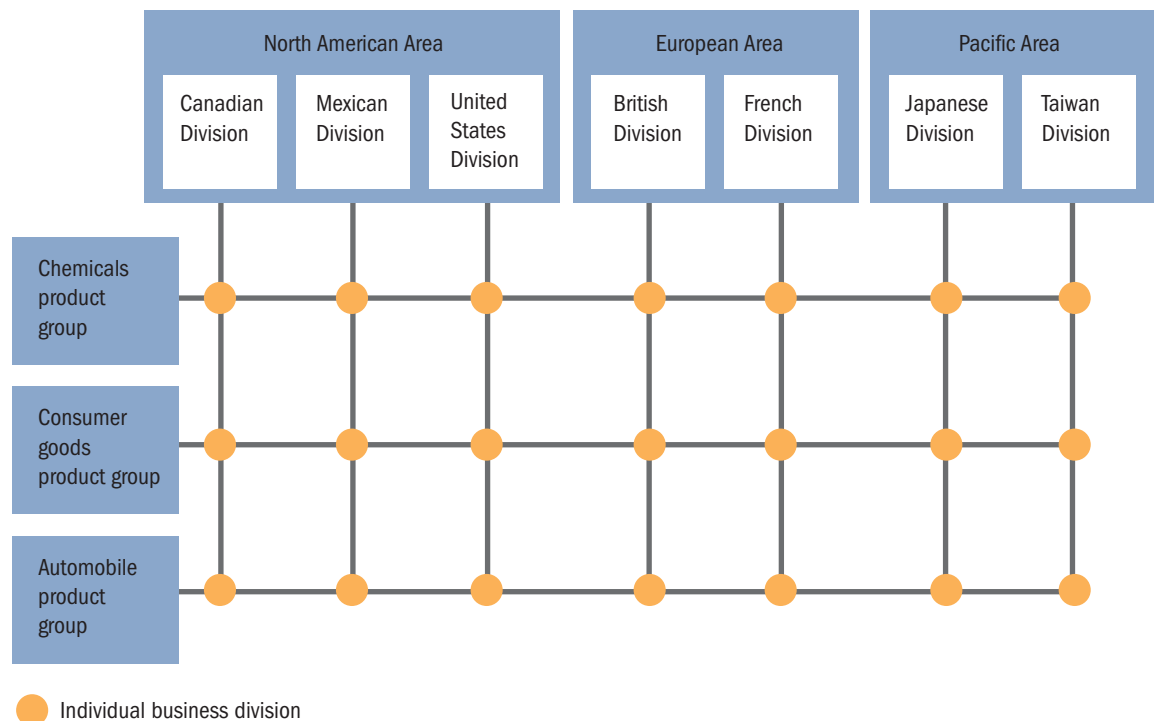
North American Area

Canadian Division

Mexican Division

United States Division

European Area

British Division

French Division

Pacific Area

Japanese Division

Taiwan Division

Chemicals product group

Consumer goods product group

Automobile product group

Individual business division